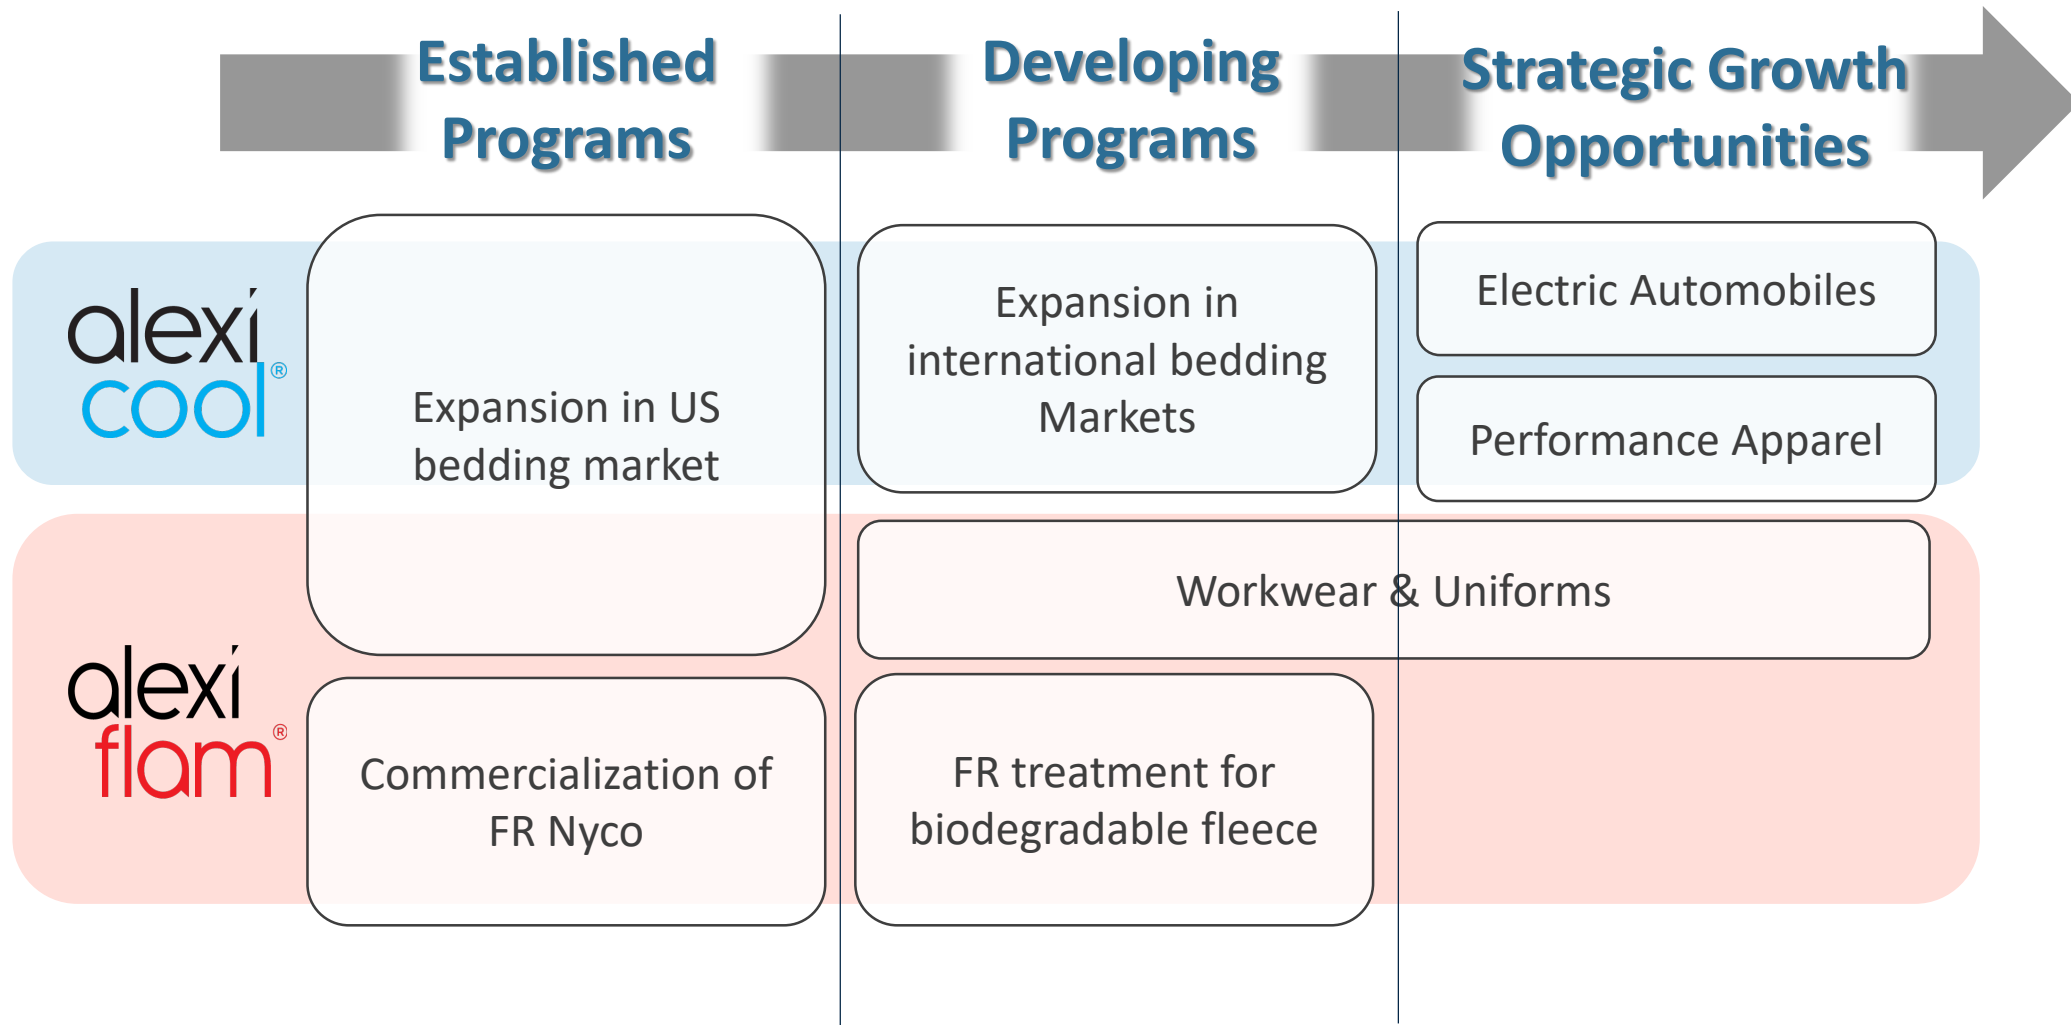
Established Programs

Developing Programs

Strategic Growth Opportunities

alexi cool®

Expansion in US bedding market

Expansion in international bedding Markets

Electric Automobiles

Performance Apparel

Workwear & Uniforms

alexi flam®

Commercialization of FR Nyco

FR treatment for biodegradable fleece